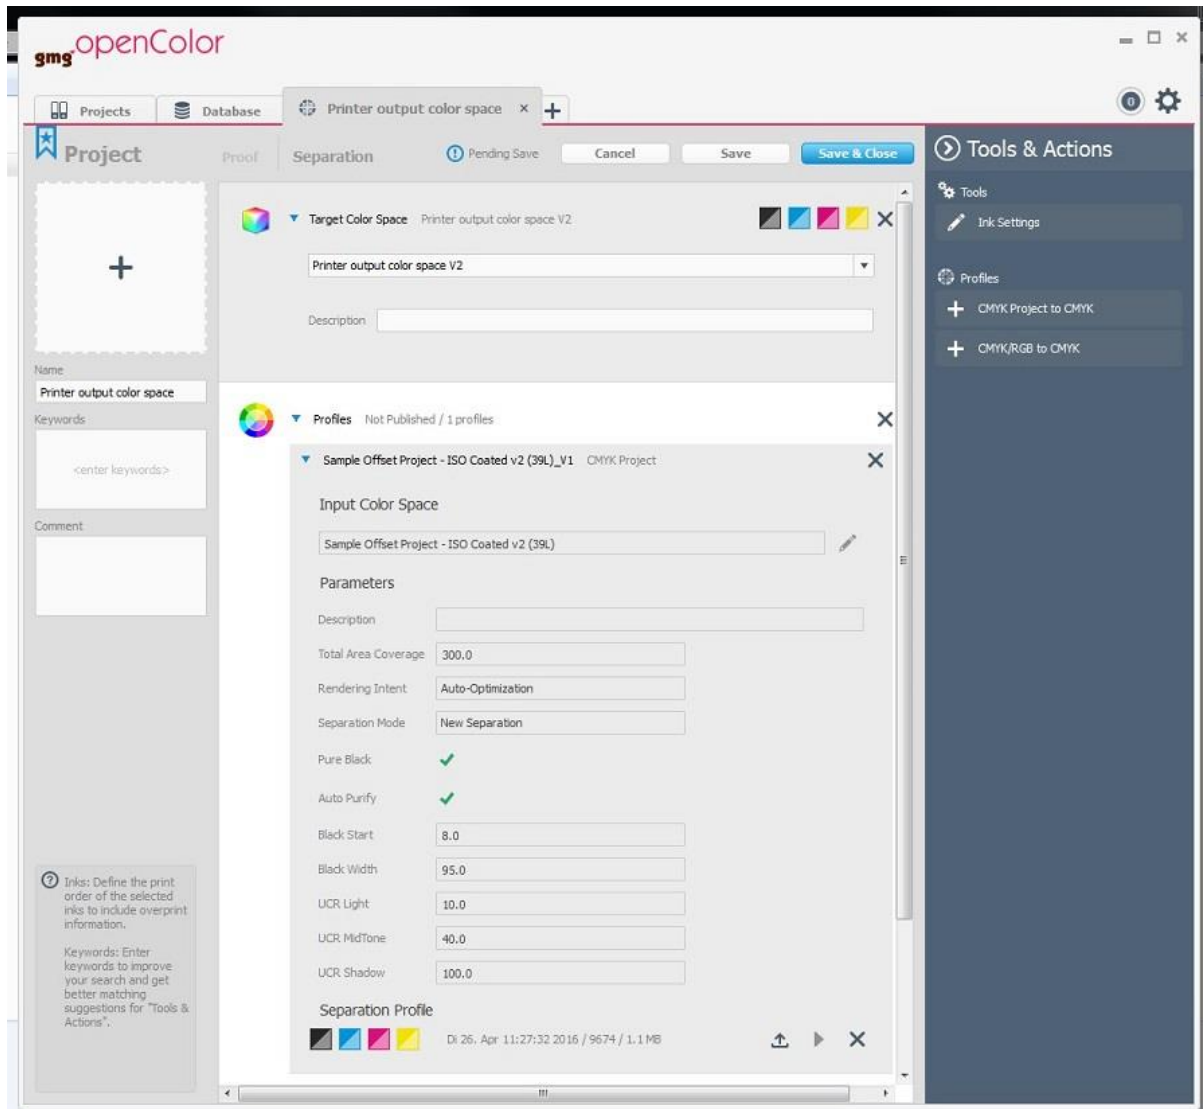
gmg openColor

Projects
Database
Printer output color space ×
+

0

Project
Proof
Separation
Pending Save
Cancel
Save
Save & Close

Tools & Actions
Tools
Ink Settings
Profiles
CMYK Project to CMYK
CMYK/RGB to CMYK

+
Name
Printer output color space
Keywords
<enter keywords>
Comment

Inks: Define the print order of the selected inks to include overprint information.

Keywords: Enter keywords to improve your search and get better matching suggestions for "Tools & Actions".

Target Color Space Printer output color space V2
Printer output color space V2
Description

Profiles Not Published / 1 profiles
Sample Offset Project - ISO Coated v2 (39L)_V1 CMYK Project
Input Color Space
Sample Offset Project - ISO Coated v2 (39L)
Parameters

| Description | |
|---|---|
| Total Area Coverage | 300.0 |
| Rendering Intent | Auto-Optimization |
| Separation Mode | New Separation |
| Pure Black | ✓ |
| Auto Purify | ✓ |
| Black Start | 8.0 |
| Black Width | 95.0 |
| UCR Light | 10.0 |
| UCR MidTone | 40.0 |
| UCR Shadow | 100.0 |

Separation Profile
Di 26. Apr 11:27:32 2016 / 9674 / 1.1 MB